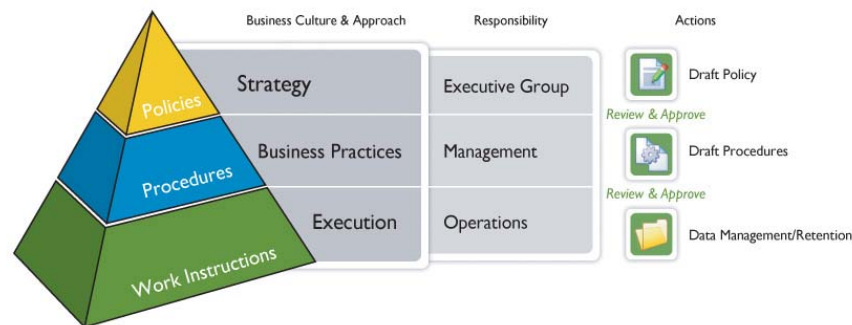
Business Culture & Approach

Responsibility

Actions

Policies

Strategy

Executive Group

Draft Policy

Review & Approve

Procedures

Business Practices

Management

Draft Procedures

Review & Approve

Work Instructions

Execution

Operations

Data Management/Retention